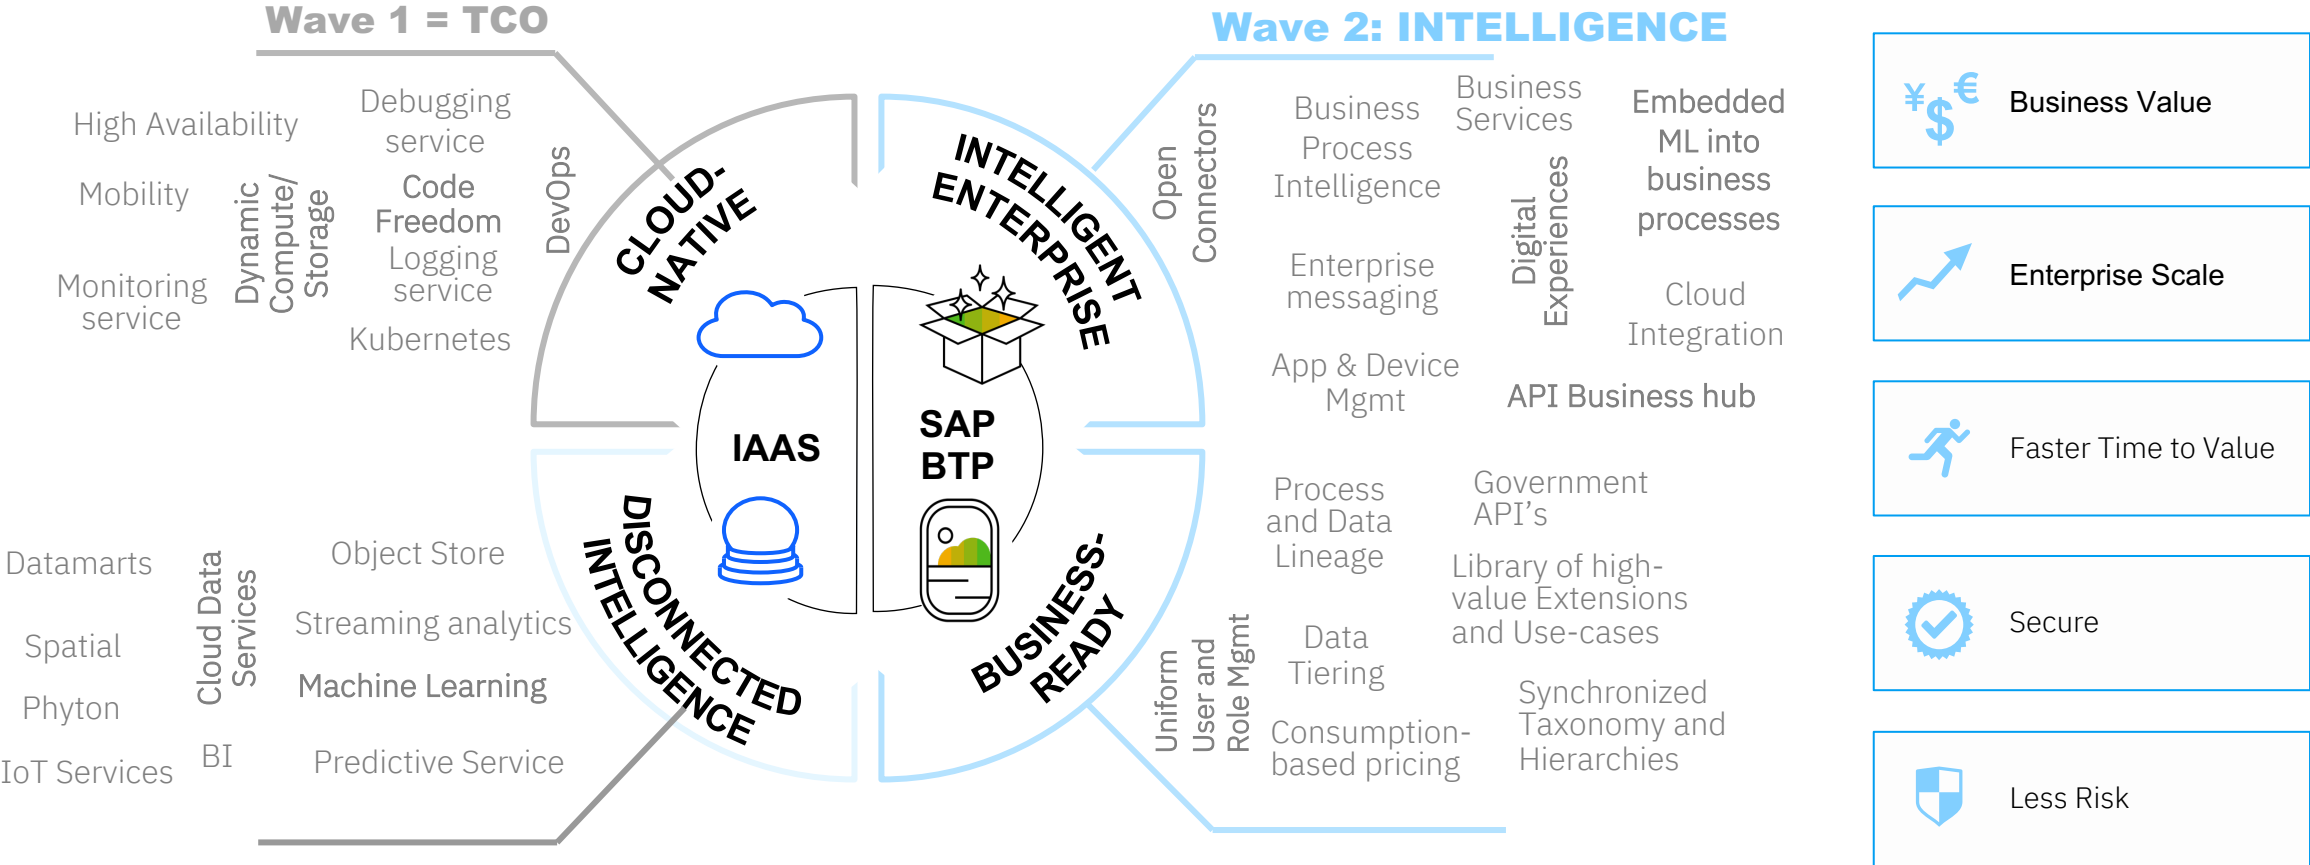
Wave 1 = TCO

Wave 2: INTELLIGENCE

High Availability

Mobility

Monitoring service

Dynamic Compute/ Storage

Debugging service

Code Freedom

Logging service

Kubernetes

DevOps

CLOUD-NATIVE

INTELLIGENT ENTERPRISE

Open Connectors

Business Process Intelligence

Enterprise messaging

App & Device Mgmt

Business Services

Digital Experiences

Embedded ML into business processes

Cloud Integration

API Business hub

IAAS

SAP BTP

Datamarts

Spatial

Phyton

IoT Services

Cloud Data Services

BI

Object Store

Streaming analytics

Machine Learning

Predictive Service

DISCONNECTED INTELLIGENCE

BUSINESS-READY

Uniform User and Role Mgmt

Process and Data Lineage

Data Tiering

Consumption-based pricing

Government API's

Library of high-value Extensions and Use-cases

Synchronized Taxonomy and Hierarchies

¥ $ €

Business Value

Enterprise Scale

Faster Time to Value

Secure

Less Risk